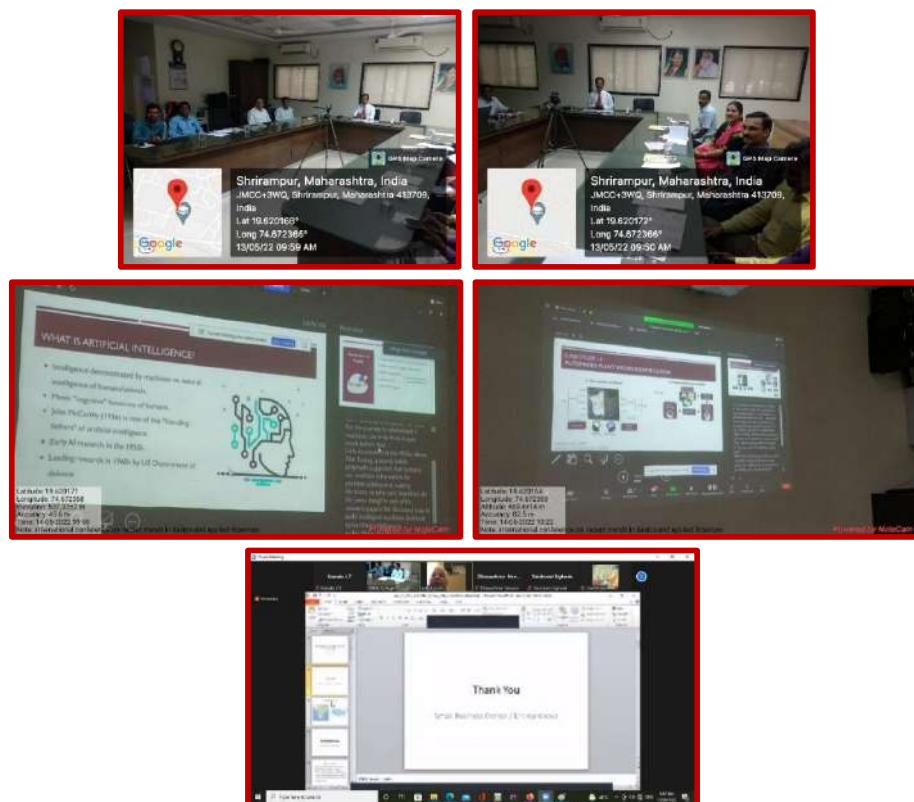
GPS Map Camera

Shrirampur, Maharashtra, India
JMCC+3WQ, Shrirampur, Maharashtra 413709, India
Lat 19.620168°
Long 74.872366°
13/05/22 09:59 AM

Google

GPS Map Camera

Shrirampur, Maharashtra, India
JMCC+3WQ, Shrirampur, Maharashtra 413709, India
Lat 19.620172°
Long 74.872366°
13/05/22 09:50 AM

Google

WHAT IS ARTIFICIAL INTELLIGENCE?

• Intelligence demonstrated by machines vs. natural intelligence of humans/animals.
• Mimic "cognitive" functions of humans.
• John McCarthy (1956) is one of the "founding fathers" of artificial intelligence.
• Early AI research in the 1950s.
• Leading research in 1960s by US Department of defense.

Latitude: 19.620171
Longitude: 74.872358
Elevation: 537.33±2 m
Accuracy: 40.6 m
Time: 14-05-2022 09:56
Note: international conference on recent trends in basic and applied Sciences

Powered by NoteCam

CASE STUDY 1:
AUTOMATED PLANT MICROSCOPE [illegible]

Latitude: 19.620154
Longitude: 74.872355
Altitude: 493.4±14 m
Accuracy: 62.5 m
Time: 14-05-2022 10:22
Note: international conference on recent trends in basic and applied Sciences

Powered by NoteCam

Zoom Meeting

Thank You

Small Business Owner / Entrepreneur

Type here to search